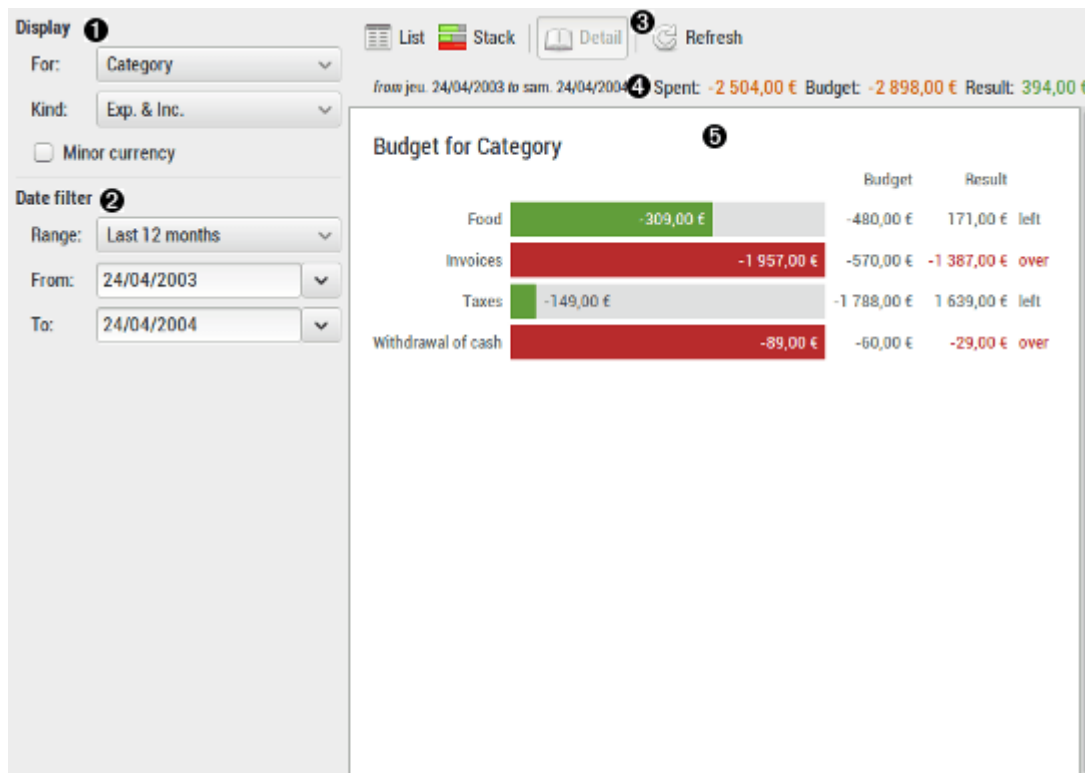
Display ❶

For: Category

Kind: Exp. & Inc.

Minor currency

Date filter ❷

Range: Last 12 months

From: 24/04/2003

To: 24/04/2004

List Stack Detail ❸ Refresh

from jeu. 24/04/2003 to sam. 24/04/2004 ❹ Spent: -2 504,00 € Budget: -2 898,00 € Result: 394,00 €

Budget for Category ❺

| | | Budget | Result | |
|---|---|---|---|---|
| Food | -309,00 € | -480,00 € | 171,00 € | left |
| Invoices | -1 957,00 € | -570,00 € | -1 387,00 € | over |
| Taxes | -149,00 € | -1 788,00 € | 1 639,00 € | left |
| Withdrawal of cash | -89,00 € | -60,00 € | -29,00 € | over |